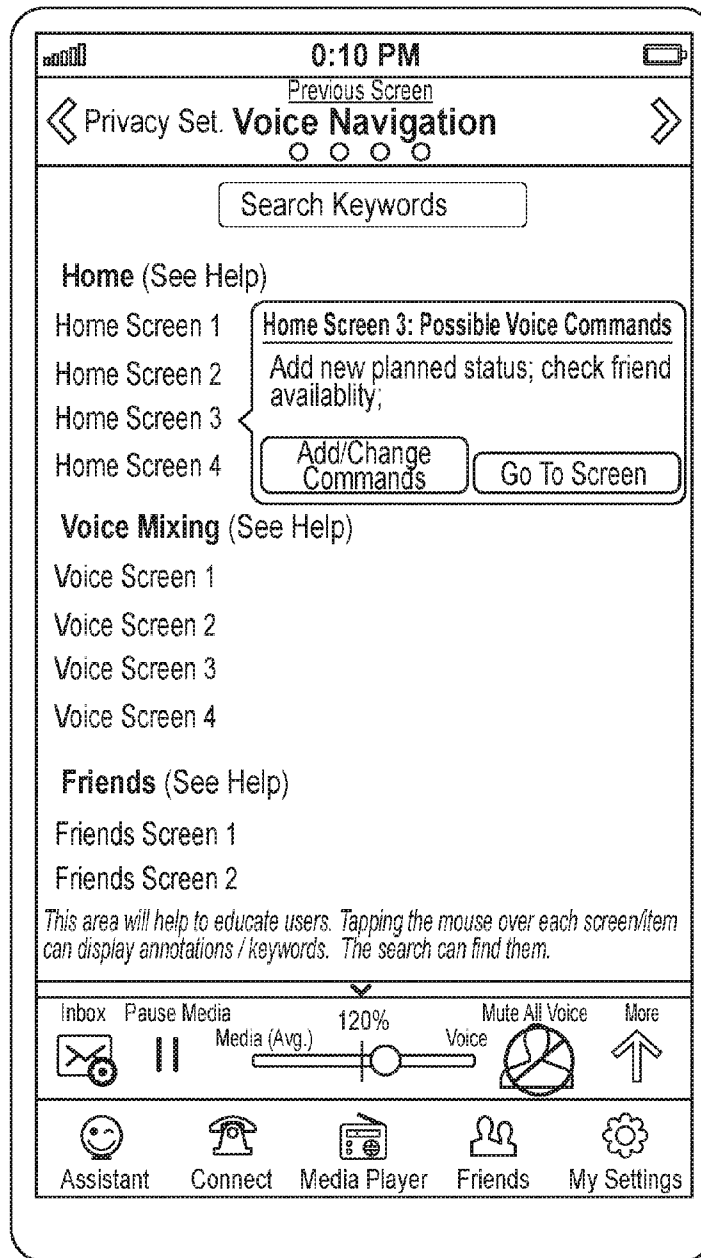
0:10 PM

Previous Screen

Privacy Set. **Voice Navigation**

Search Keywords

**Home** (See Help)

Home Screen 1

Home Screen 2

Home Screen 3

Home Screen 4

Home Screen 3: Possible Voice Commands

Add new planned status; check friend availablity;

Add/Change Commands

Go To Screen

**Voice Mixing** (See Help)

Voice Screen 1

Voice Screen 2

Voice Screen 3

Voice Screen 4

**Friends** (See Help)

Friends Screen 1

Friends Screen 2

*This area will help to educate users. Tapping the mouse over each screen/item can display annotations / keywords. The search can find them.*

Inbox

Pause Media

Media (Avg.)

120%

Voice

Mute All Voice

More

Assistant

Connect

Media Player

Friends

My Settings